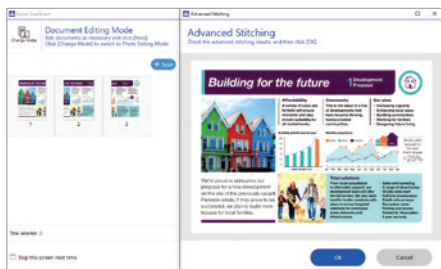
Epson ScanSmart

Change Mode

Document Editing Mode

Edit documents as necessary and click [Next].
Click [Change Mode] to switch to Photo Editing Mode.

Scan

1

2

3

Time selected : 3

Skip this screen next time

Advanced Stitching

Advanced Stitching

Check the advanced stitching results, and then click [OK].

Building for the future

Development Proposal

Affordability

Community

Our aims

We're proud to announce our proposal for a new development on the site of the previously vacant Parkside estate.

+25%

Total solutions

OK

Cancel